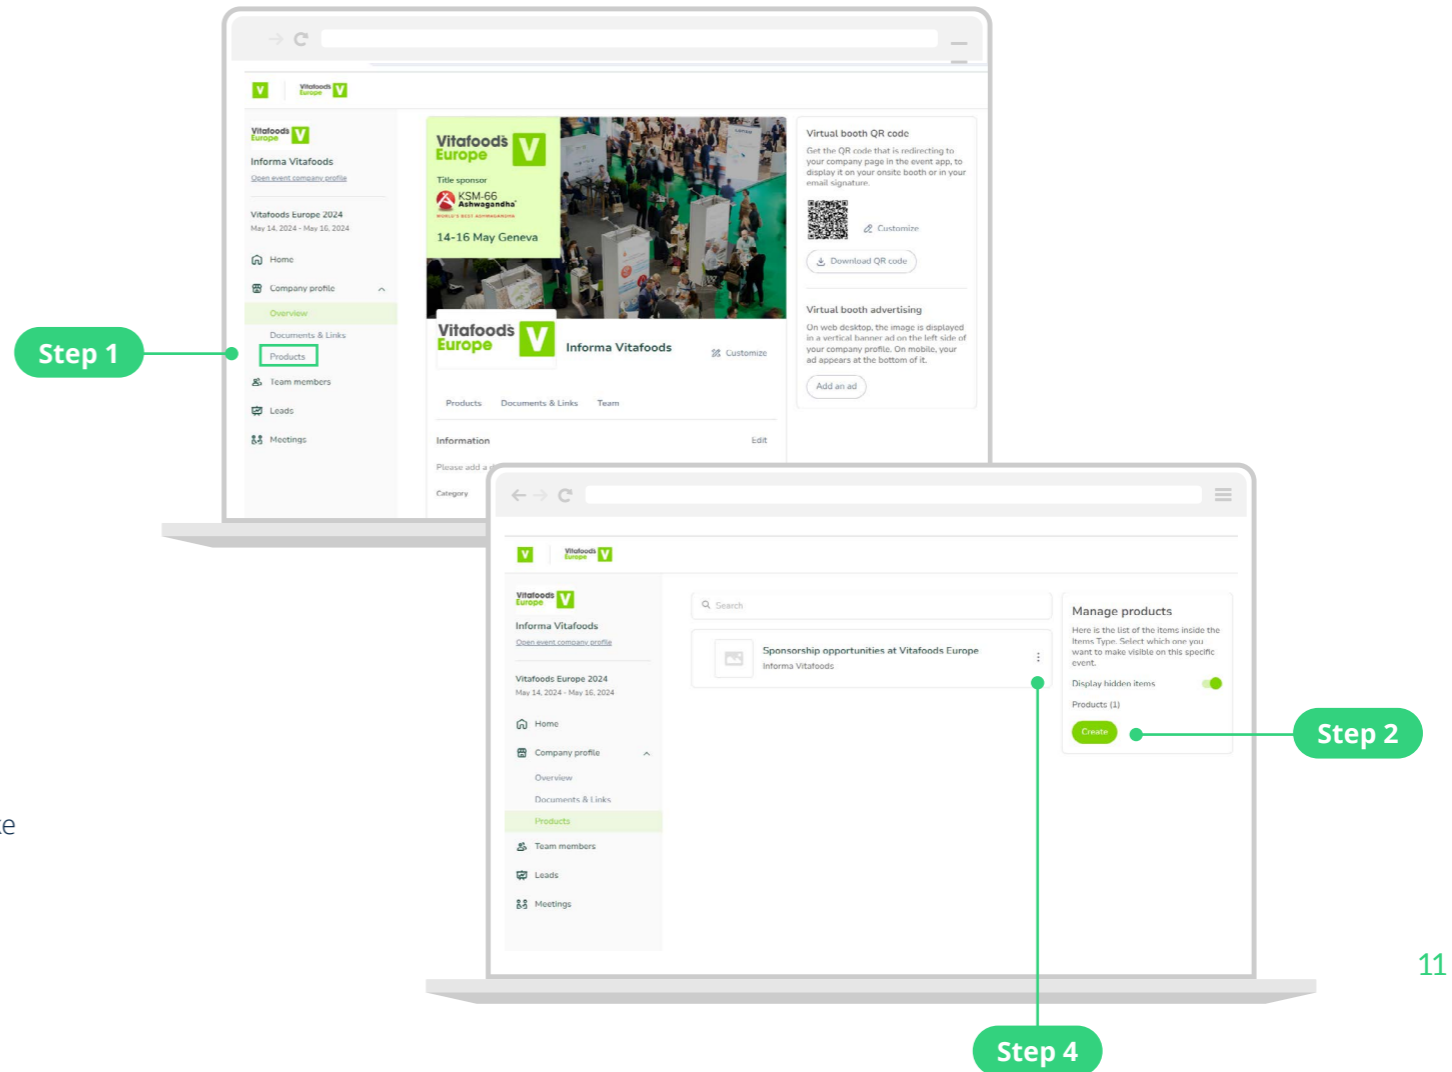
Step 1

V Vitafoods Europe V

Vitafoods Europe V
Informa Vitafoods
Open event company profile

Vitafoods Europe 2024
May 14, 2024 - May 16, 2024

Home
Company profile
Overview
Documents & Links
Products
Team members
Leads
Meetings

Vitafoods Europe V
Title sponsor
KSM-66 Ashwagandha
14-16 May Geneva

Vitafoods Europe V
Informa Vitafoods
Customize

Products Documents & Links Team

Information Edit
Please add a
Category

Virtual booth QR code
Get the QR code that is redirecting to your company page in the event app, to display it on your onsite booth or in your email signature.
Customize
Download QR code

Virtual booth advertising
On web desktop, the image is displayed in a vertical banner ad on the left side of your company profile. On mobile, your ad appears at the bottom of it.
Add an ad

V Vitafoods Europe V

Vitafoods Europe V
Informa Vitafoods
Open event company profile

Vitafoods Europe 2024
May 14, 2024 - May 16, 2024

Home
Company profile
Overview
Documents & Links
Products
Team members
Leads
Meetings

Search

Sponsorship opportunities at Vitafoods Europe
Informa Vitafoods

Manage products
Here is the list of the items inside the Items Type. Select which one you want to make visible on this specific event.
Display hidden items
Products (1)
Create

Step 2

Step 4

e

11